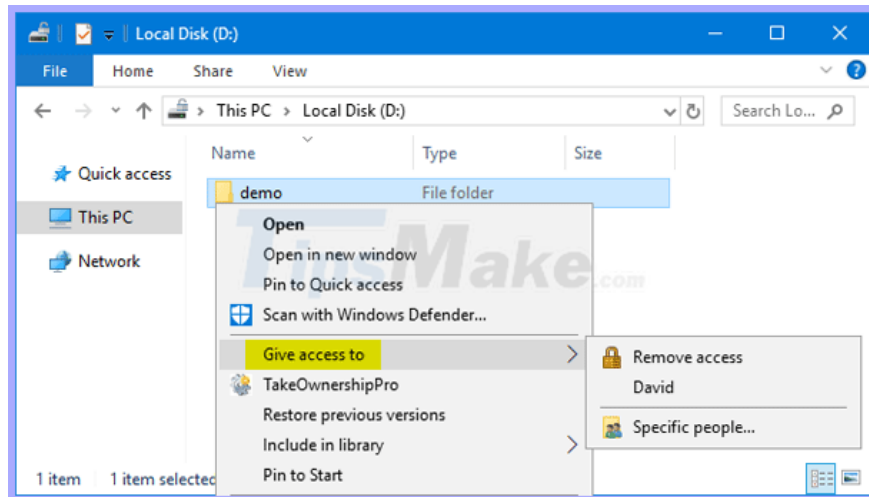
Local Disk (D:)

File Home Share View

This PC > Local Disk (D:)

Search Lo...

Quick access

This PC

Network

Name Type Size

demo File folder

Open
Open in new window
Pin to Quick access
Scan with Windows Defender...
Give access to
TakeOwnershipPro
Restore previous versions
Include in library
Pin to Start

Remove access
David
Specific people...

TipsMake.com

1 item 1 item selected